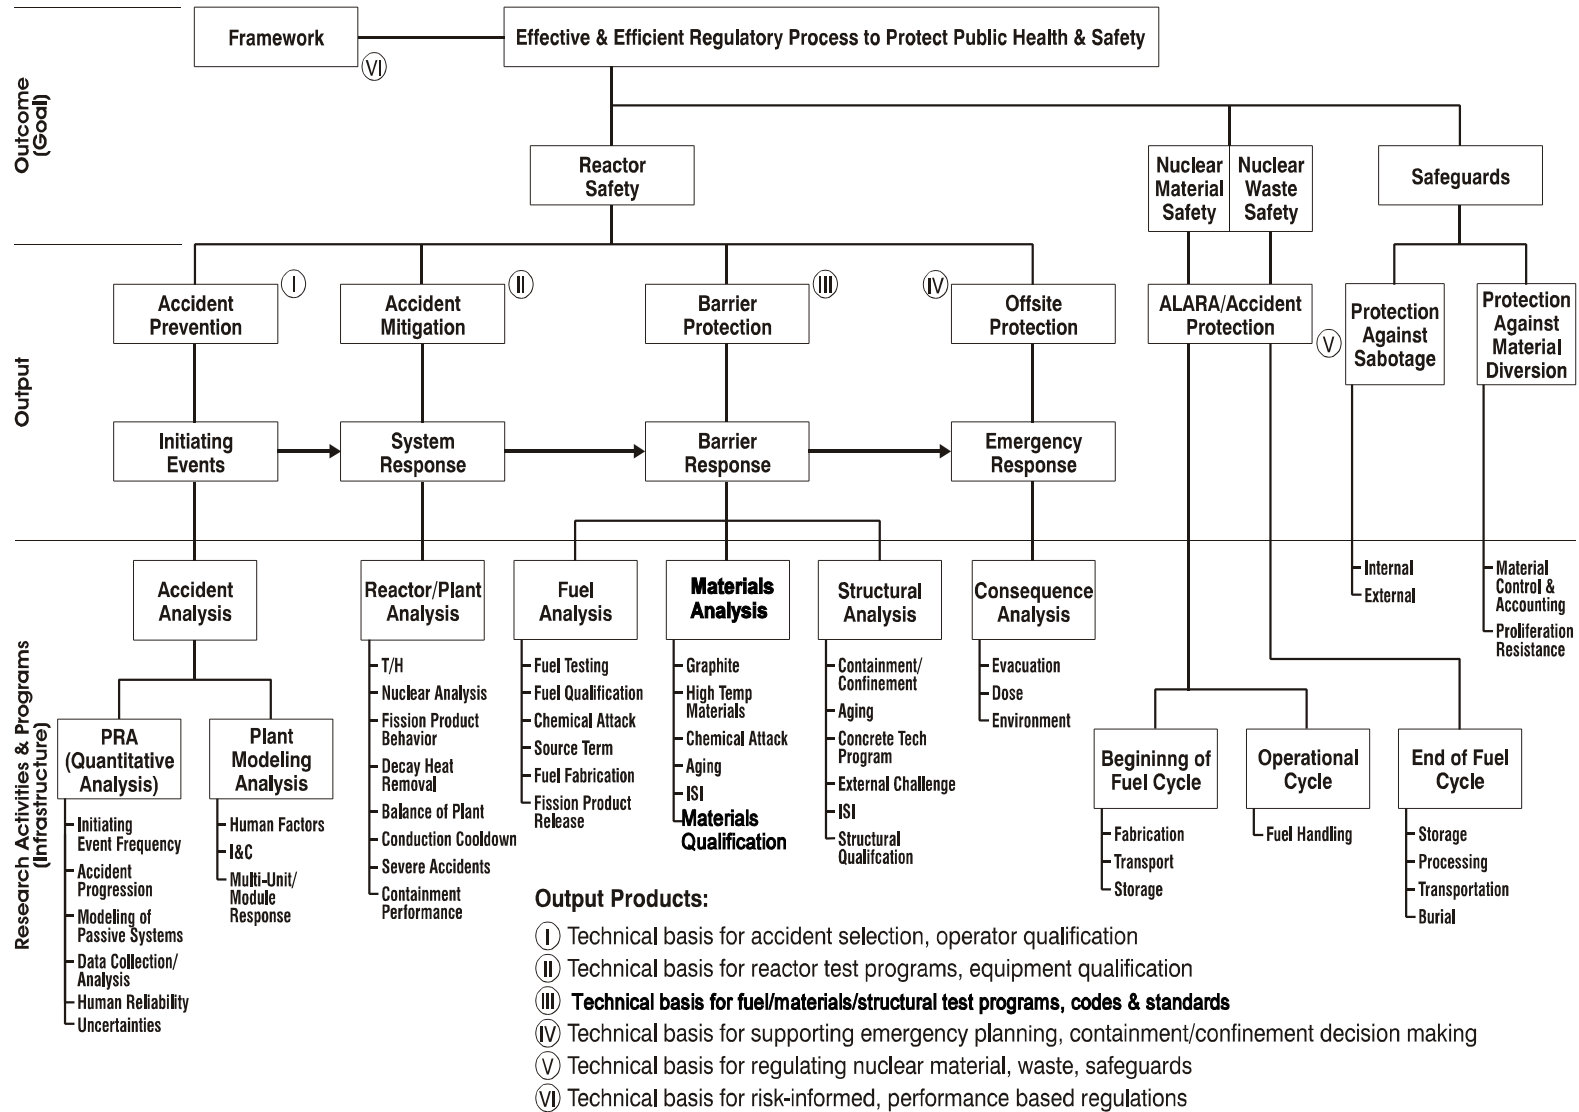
Outcome (Goal)

Framework
VI
Effective & Efficient Regulatory Process to Protect Public Health & Safety

Reactor Safety
Nuclear Material Safety
Nuclear Waste Safety
Safeguards

Output

I
Accident Prevention
II
Accident Mitigation
III
Barrier Protection
IV
Offsite Protection
ALARA/Accident Protection
V
Protection Against Sabotage
Protection Against Material Diversion

Initiating Events
System Response
Barrier Response
Emergency Response

Research Activities & Programs (Infrastructure)

Accident Analysis
Reactor/Plant Analysis
Fuel Analysis
Materials Analysis
Structural Analysis
Consequence Analysis

Internal
External

Material Control & Accounting
Proliferation Resistance

PRA (Quantitative Analysis)
Initiating Event Frequency
Accident Progression
Modeling of Passive Systems
Data Collection/ Analysis
Human Reliability
Uncertainties

Plant Modeling Analysis
Human Factors
I&C
Multi-Unit/ Module Response

T/H
Nuclear Analysis
Fission Product Behavior
Decay Heat Removal
Balance of Plant
Conduction Cooldown
Severe Accidents
Containment Performance

Fuel Testing
Fuel Qualification
Chemical Attack
Source Term
Fuel Fabrication
Fission Product Release

Graphite
High Temp Materials
Chemical Attack
Aging
ISI
Materials Qualification

Containment/ Confinement
Aging
Concrete Tech Program
External Challenge
ISI
Structural Qualifcation

Evacuation
Dose
Environment

Beginning of Fuel Cycle
Fabrication
Transport
Storage

Operational Cycle
Fuel Handling

End of Fuel Cycle
Storage
Processing
Transportation
Burial

Output Products:
I Technical basis for accident selection, operator qualification
II Technical basis for reactor test programs, equipment qualification
III Technical basis for fuel/materials/structural test programs, codes & standards
IV Technical basis for supporting emergency planning, containment/confinement decision making
V Technical basis for regulating nuclear material, waste, safeguards
VI Technical basis for risk-informed, performance based regulations